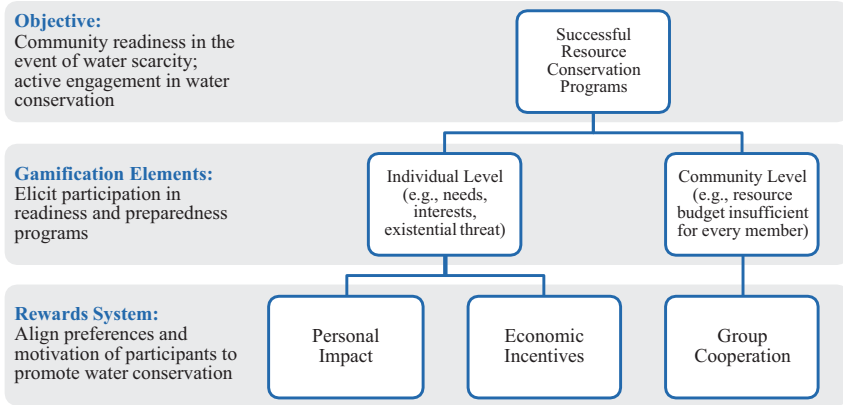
**Objective:**
Community readiness in the event of water scarcity; active engagement in water conservation

Successful Resource Conservation Programs

**Gamification Elements:**
Elicit participation in readiness and preparedness programs

Individual Level (e.g., needs, interests, existential threat)

Community Level (e.g., resource budget insufficient for every member)

**Rewards System:**
Align preferences and motivation of participants to promote water conservation

Personal Impact

Economic Incentives

Group Cooperation